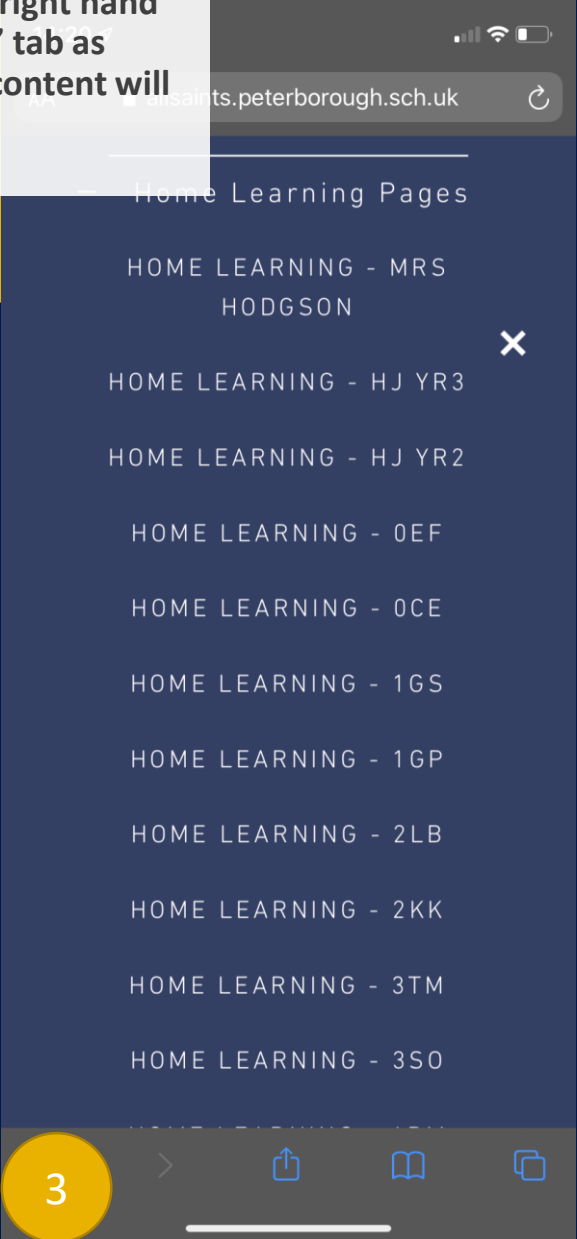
right hand
tab as
content will

AA allsaints.peterborough.sch.uk

— Home Learning Pages

HOME LEARNING - MRS HODGSON

HOME LEARNING - HJ YR3

HOME LEARNING - HJ YR2

HOME LEARNING - 0EF

HOME LEARNING - 0CE

HOME LEARNING - 1GS

HOME LEARNING - 1GP

HOME LEARNING - 2LB

HOME LEARNING - 2KK

HOME LEARNING - 3TM

HOME LEARNING - 3SO

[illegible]

3